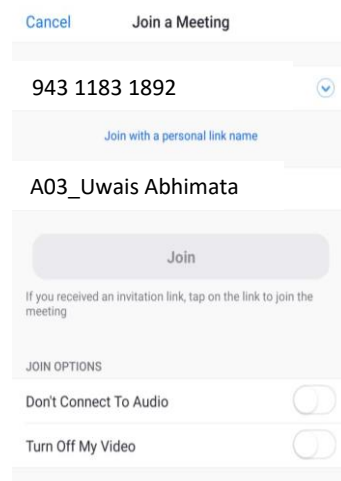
Cancel Join a Meeting

943 1183 1892

Join with a personal link name

A03_Uwais Abhimata

Join

If you received an invitation link, tap on the link to join the meeting

JOIN OPTIONS

Don't Connect To Audio

Turn Off My Video